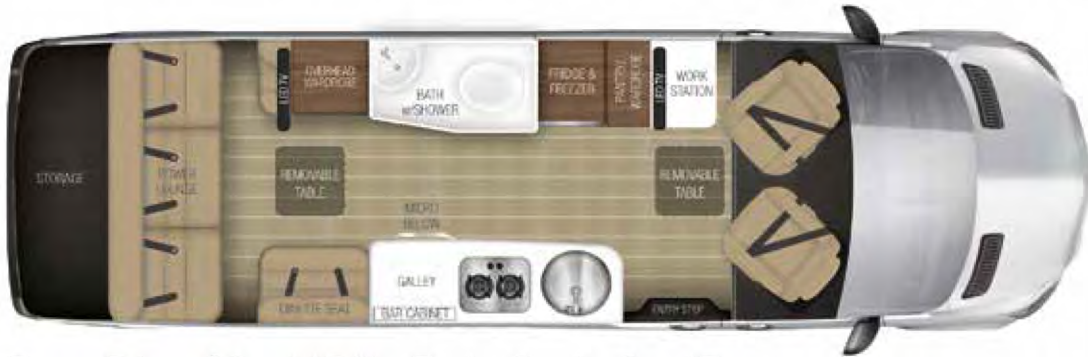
STORAGE

POWER LOUNGE

LED TV

OVERHEAD STORAGE

BATH w/SHOWER

FRIDGE & FREEZER

PANTRY/ WARDROBE

LED TV

WORK STATION

REMOVABLE TABLE

MICRO BELOW

REMOVABLE TABLE

DINETTE SEAT

GALLEY

BAR CABINET

ENTRY STEP